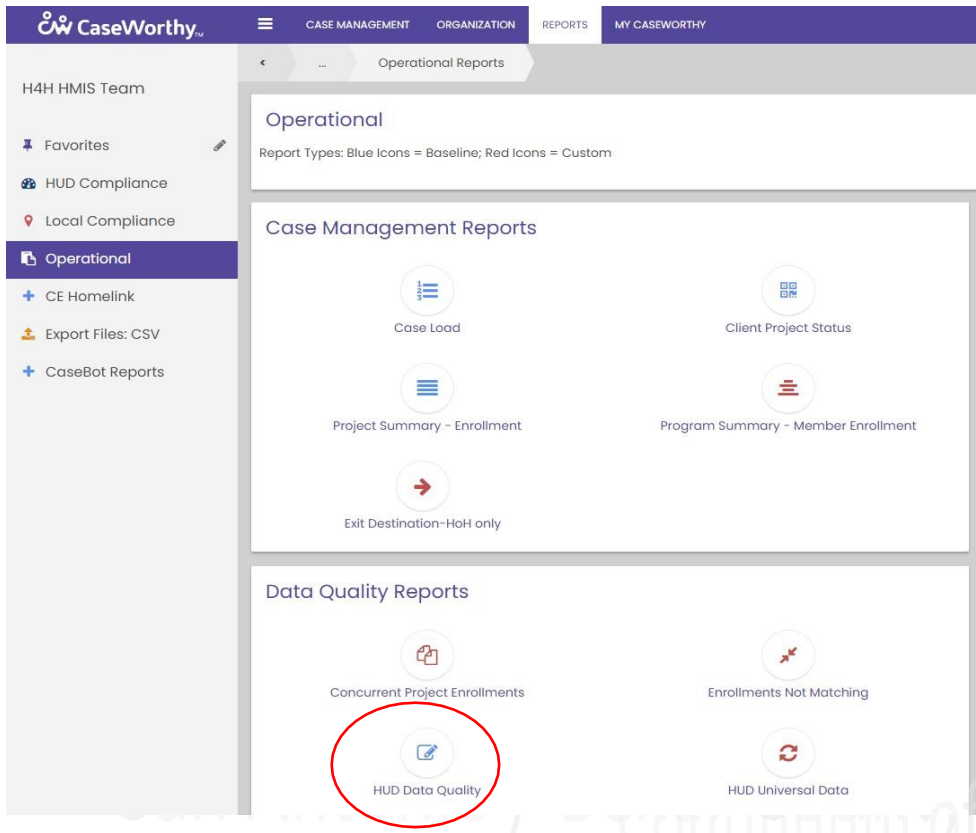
CaseWorthy™

CASE MANAGEMENT ORGANIZATION REPORTS MY CASEWORTHY

H4H HMIS Team

Favorites
HUD Compliance
Local Compliance
Operational
CE Homelink
Export Files: CSV
CaseBot Reports

‹ ... Operational Reports

Operational

Report Types: Blue Icons = Baseline; Red Icons = Custom

Case Management Reports

Case Load

Client Project Status

Project Summary - Enrollment

Program Summary - Member Enrollment

Exit Destination-HoH only

Data Quality Reports

Concurrent Project Enrollments

Enrollments Not Matching

HUD Data Quality

HUD Universal Data